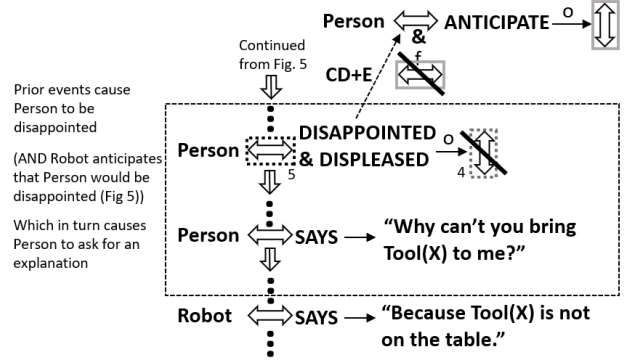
Person ANTICIPATE o

&

f

CD+E

Continued from Fig. 5

Prior events cause Person to be disappointed

(AND Robot anticipates that Person would be disappointed (Fig 5))

Which in turn causes Person to ask for an explanation

Person DISAPPOINTED & DISPLEASED o

5

4

Person SAYS "Why can't you bring Tool(X) to me?"

Robot SAYS "Because Tool(X) is not on the table."